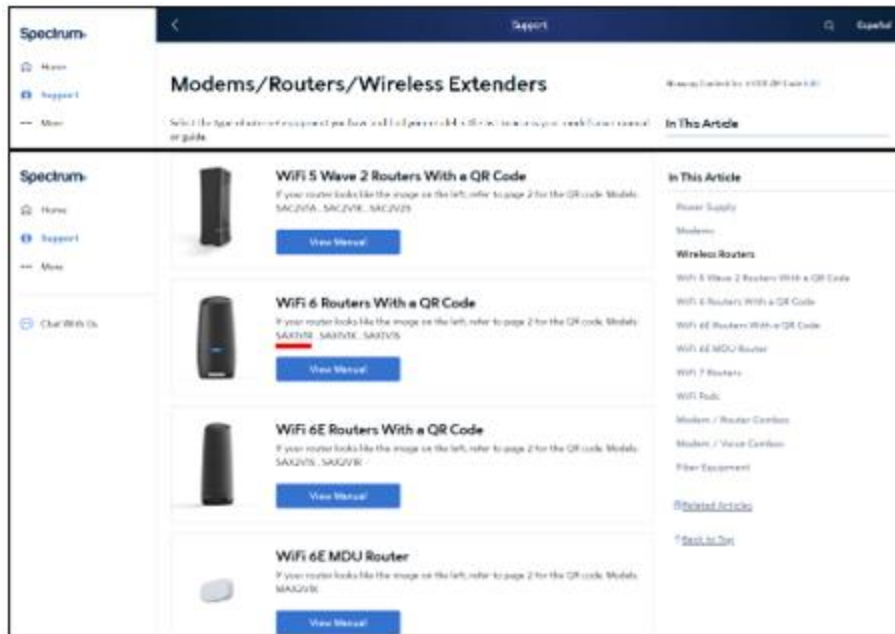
Spectrum

Home

Support

More

Support

Español

Modems/Routers/Wireless Extenders

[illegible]

In This Article

Select the type of internet equipment you have and find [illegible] guide.

Spectrum

Home

Support

More

Chat With Us

WiFi 5 Wave 2 Routers With a QR Code

If your router looks like the image on the left, refer to page 2 for the QR code. Models: SAC2V1A, SAC2V1K, SAC2V2S

View Manual

WiFi 6 Routers With a QR Code

If your router looks like the image on the left, refer to page 2 for the QR code. Models: SAX1V1R, SAX1V1K, SAX1V1S

View Manual

WiFi 6E Routers With a QR Code

If your router looks like the image on the left, refer to page 2 for the QR code. Models: SAX2V1S, SAX2V1R

View Manual

WiFi 6E MDU Router

If your router looks like the image on the left, refer to page 2 for the QR code. Models: MAX2V1E

View Manual

In This Article

Power Supply

Modems

Wireless Routers

WiFi 5 Wave 2 Routers With a QR Code

WiFi 6 Routers With a QR Code

WiFi 6E Routers With a QR Code

WiFi 6E MDU Router

WiFi 7 Routers

WiFi Pods

Modem / Router Combos

Modem / Voice Combos

Fiber Equipment

Related Articles

Back to Top